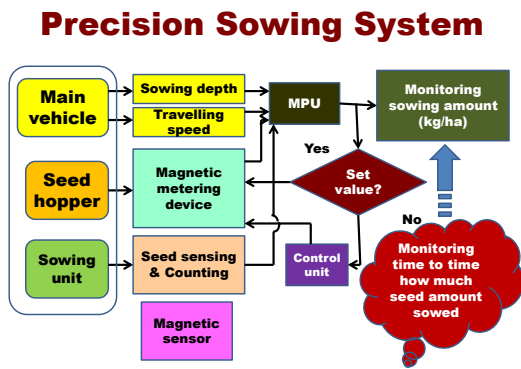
Precision Sowing System

Main vehicle

Seed hopper

Sowing unit

Sowing depth

Travelling speed

Magnetic metering device

Seed sensing & Counting

Magnetic sensor

MPU

Monitoring sowing amount (kg/ha)

Yes

Set value?

No

Control unit

Monitoring time to time how much seed amount sowed